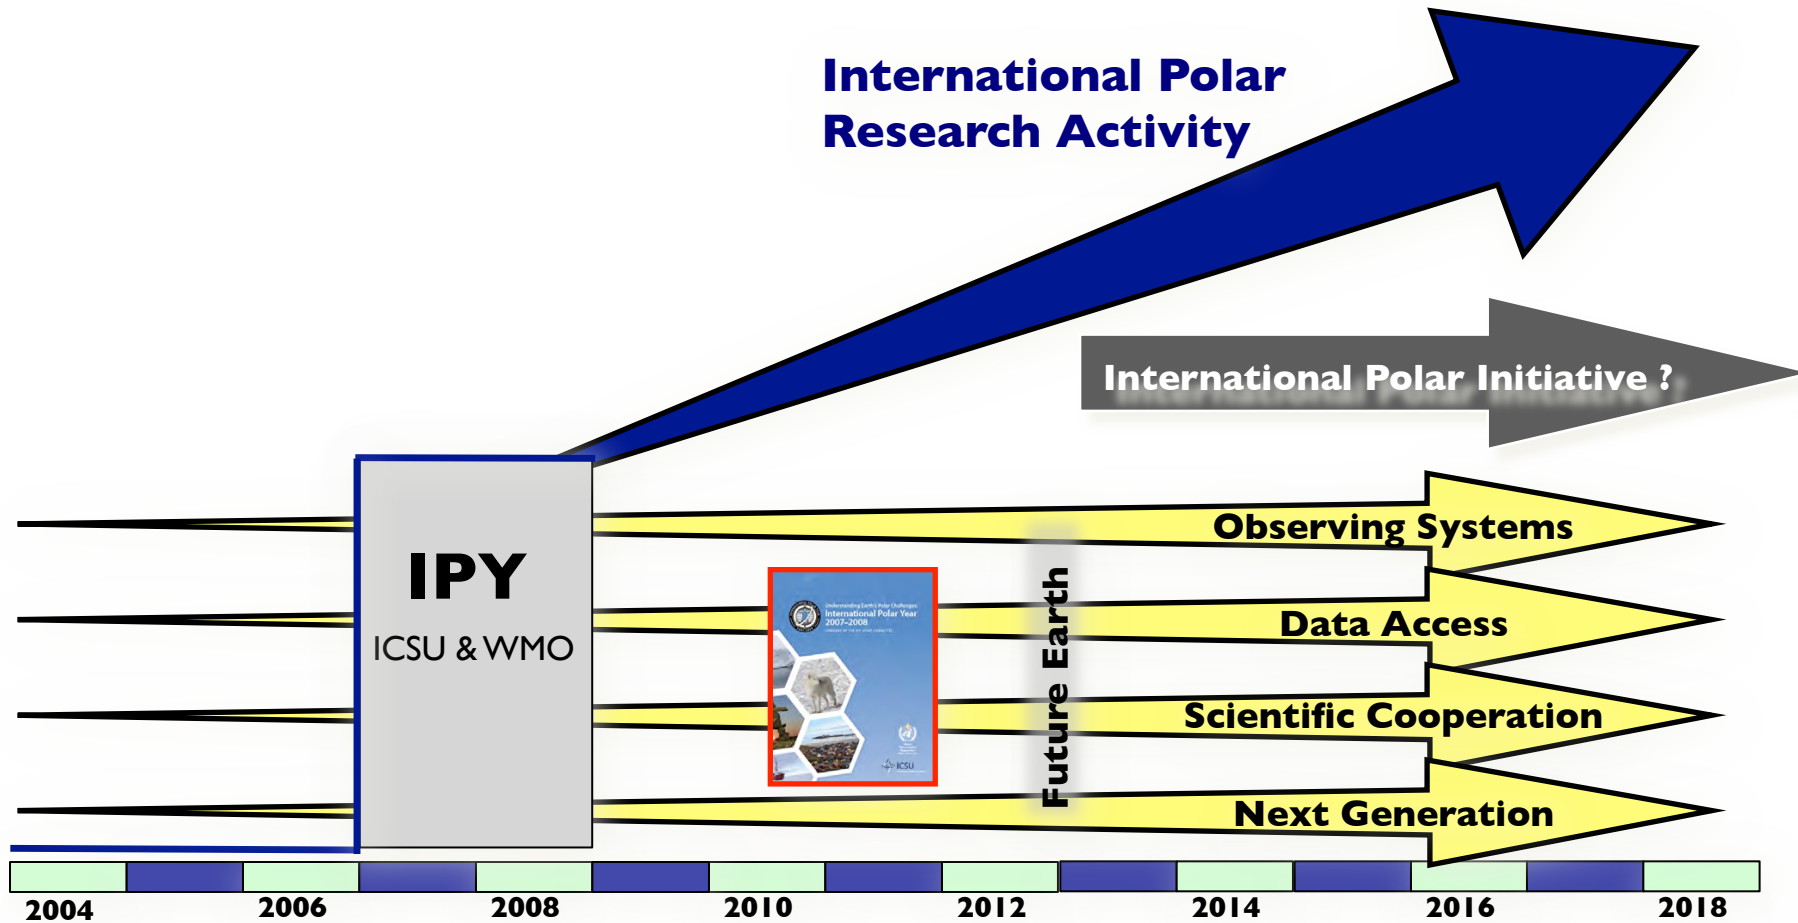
International Polar Research Activity

International Polar Initiative ?

IPY

ICSU & WMO

Understanding Earth's Polar Challenges: International Polar Year 2007–2008

ICSU

Future Earth

Observing Systems

Data Access

Scientific Cooperation

Next Generation

2004 2006 2008 2010 2012 2014 2016 2018